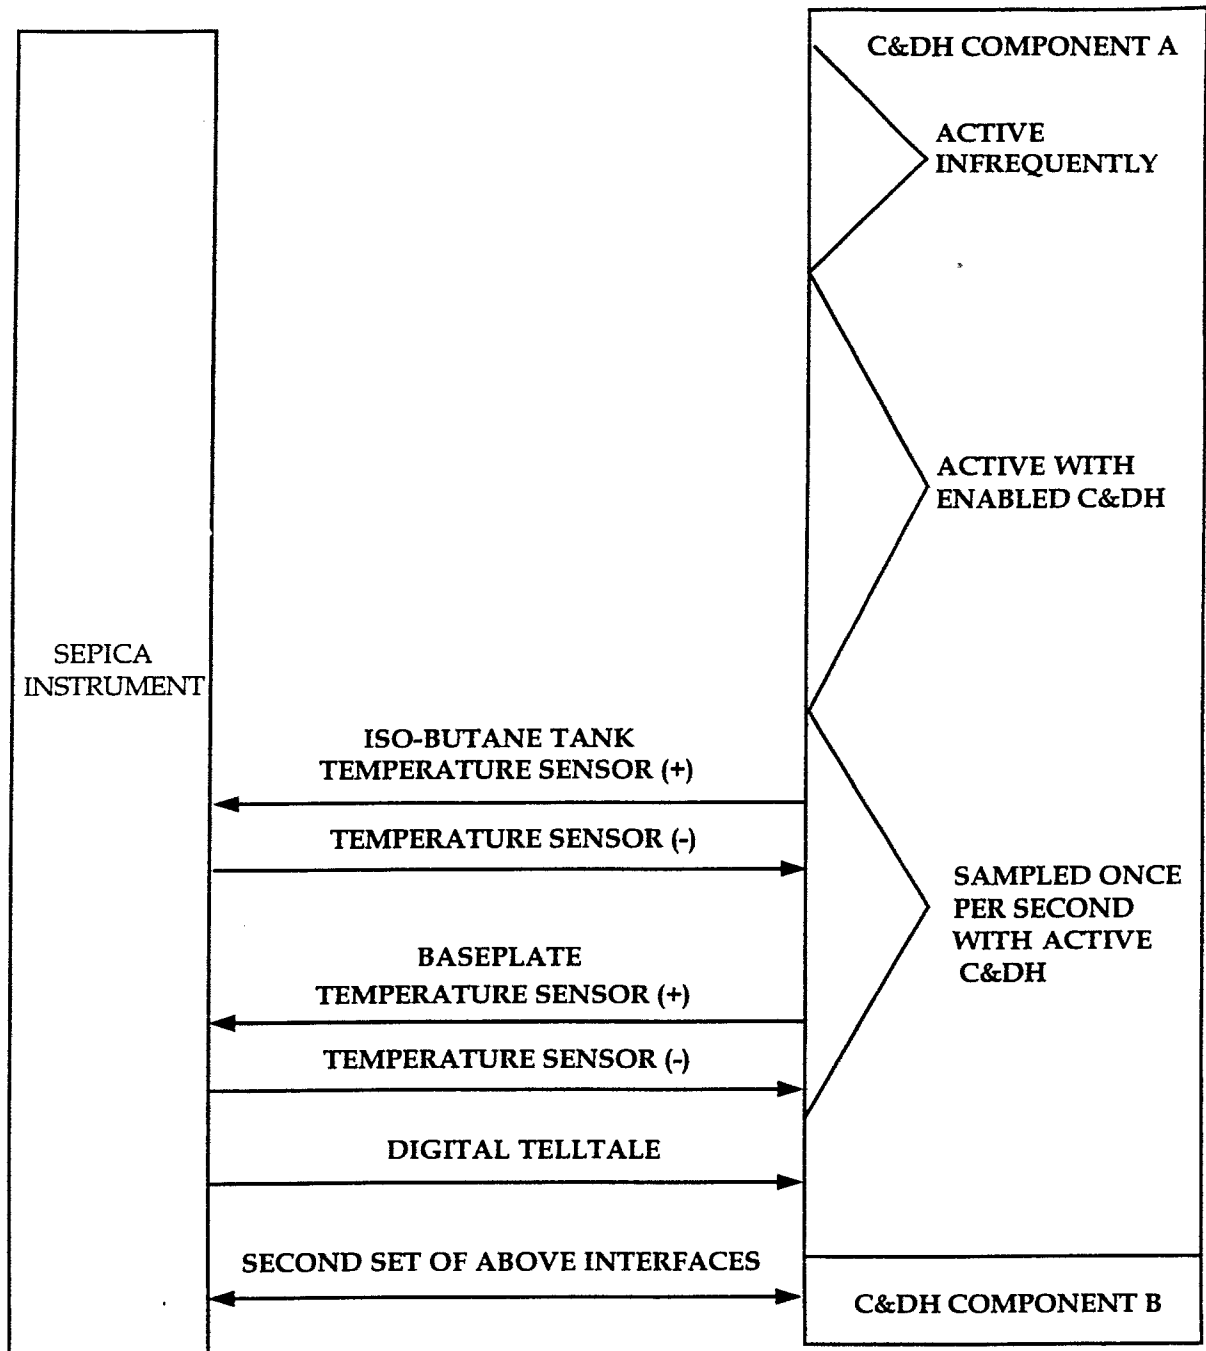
C&DH COMPONENT A

ACTIVE INFREQUENTLY

ACTIVE WITH ENABLED C&DH

SEPICA INSTRUMENT

ISO-BUTANE TANK TEMPERATURE SENSOR (+)

TEMPERATURE SENSOR (-)

SAMPLED ONCE PER SECOND WITH ACTIVE C&DH

BASEPLATE TEMPERATURE SENSOR (+)

TEMPERATURE SENSOR (-)

DIGITAL TELLTALE

SECOND SET OF ABOVE INTERFACES

C&DH COMPONENT B